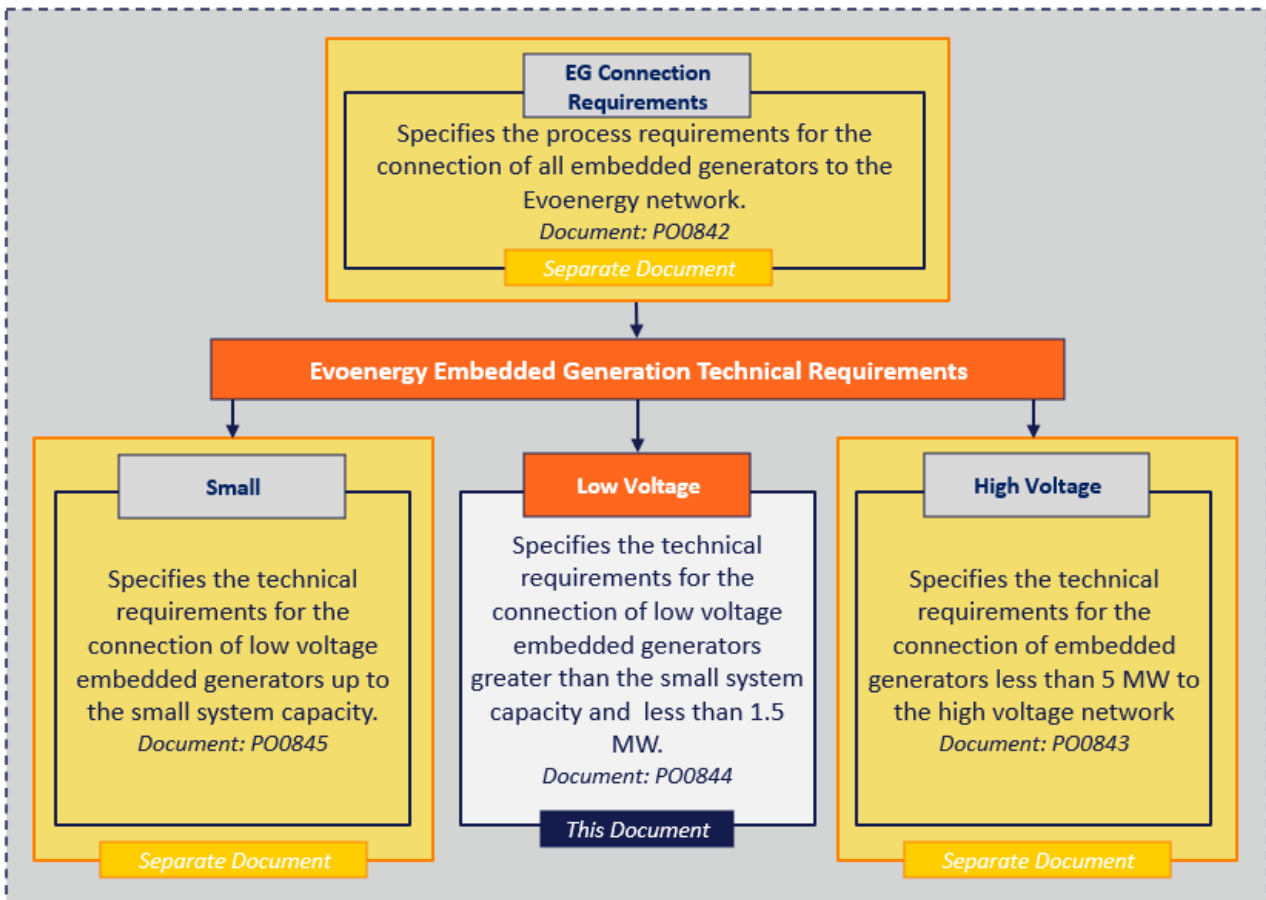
EG Connection Requirements

Specifies the process requirements for the connection of all embedded generators to the Evoenergy network.

Document: PO0842

Separate Document

Evoenergy Embedded Generation Technical Requirements

Small

Specifies the technical requirements for the connection of low voltage embedded generators up to the small system capacity.

Document: PO0845

Separate Document

Low Voltage

Specifies the technical requirements for the connection of low voltage embedded generators greater than the small system capacity and less than 1.5 MW.

Document: PO0844

This Document

High Voltage

Specifies the technical requirements for the connection of embedded generators less than 5 MW to the high voltage network

Document: PO0843

Separate Document